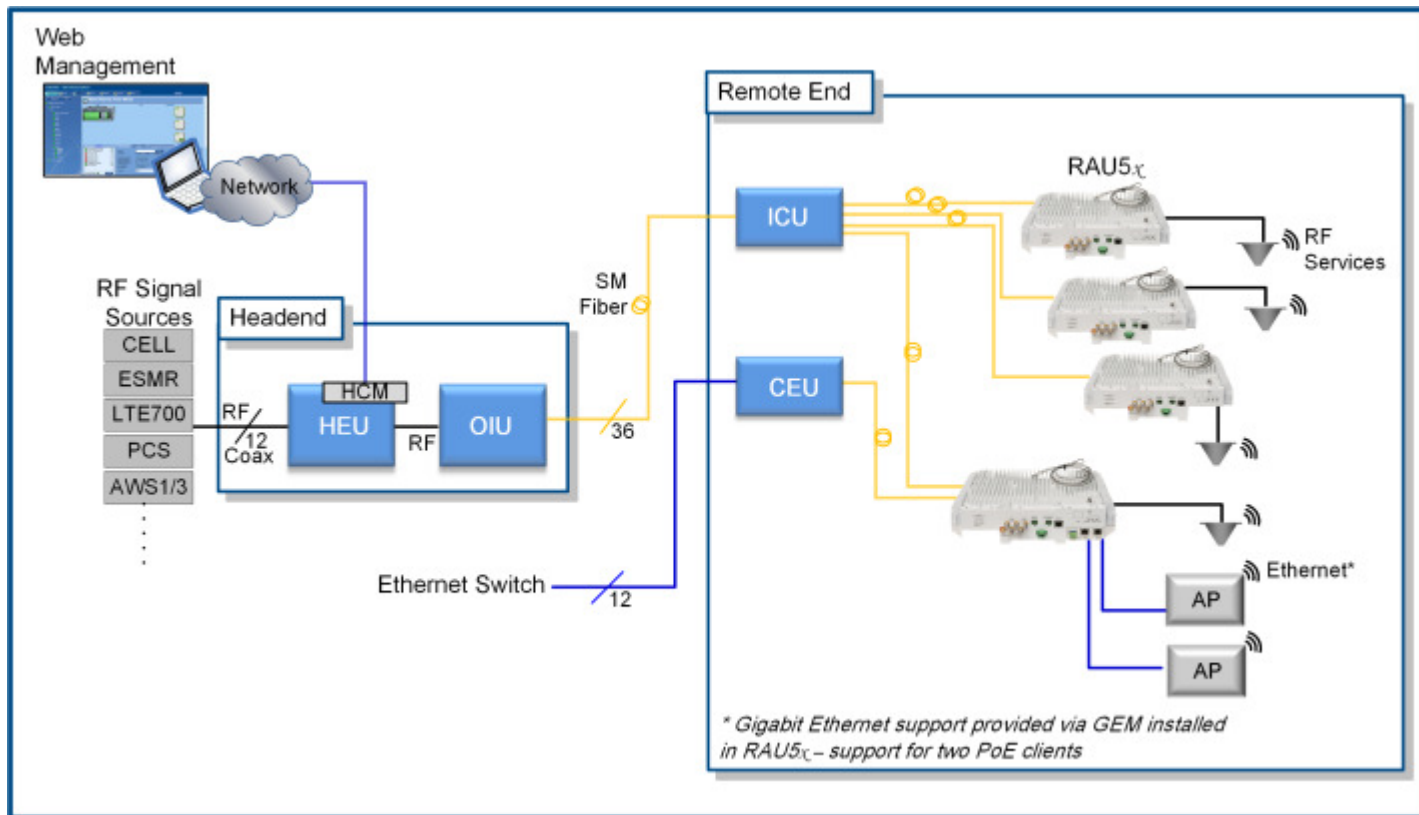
Web Management

Network

RF Signal Sources

CELL

ESMR

LTE700

PCS

AWS1/3

Headend

RF

12

Coax

HCM

HEU

RF

OIU

36

SM Fiber

Remote End

ICU

CEU

RAU5$\chi$

RF Services

Ethernet*

AP

AP

Ethernet Switch

12

* Gigabit Ethernet support provided via GEM installed in RAU5$\chi$ – support for two PoE clients